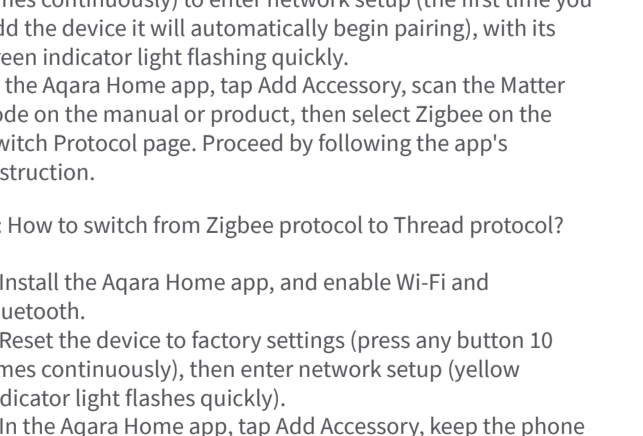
mes continuously) to enter network setup (the first time you dd the device it will automatically begin pairing), with its reen indicator light flashing quickly.

the Aqara Home app, tap Add Accessory, scan the Matter ode on the manual or product, then select Zigbee on the witch Protocol page. Proceed by following the app's struction.

: How to switch from Zigbee protocol to Thread protocol?

Install the Aqara Home app, and enable Wi-Fi and uetooth.

Reset the device to factory settings (press any button 10 mes continuously), then enter network setup (yellow dicator light flashes quickly).

In the Aqara Home app, tap Add Accessory, keep the phone